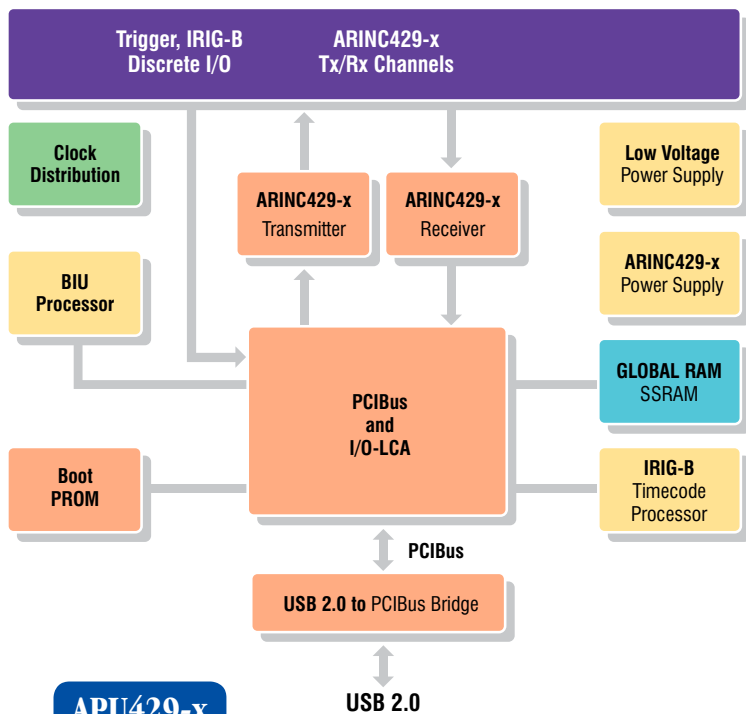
Trigger, IRIG-B
Discrete I/O

ARINC429-x
Tx/Rx Channels

Clock
Distribution

ARINC429-x
Transmitter

ARINC429-x
Receiver

Low Voltage
Power Supply

BIU
Processor

ARINC429-x
Power Supply

PCIBus
and
I/O-LCA

GLOBAL RAM
SSRAM

Boot
PROM

IRIG-B
Timecode
Processor

PCIBus

USB 2.0 to PCIBus Bridge

APU429-x

USB 2.0